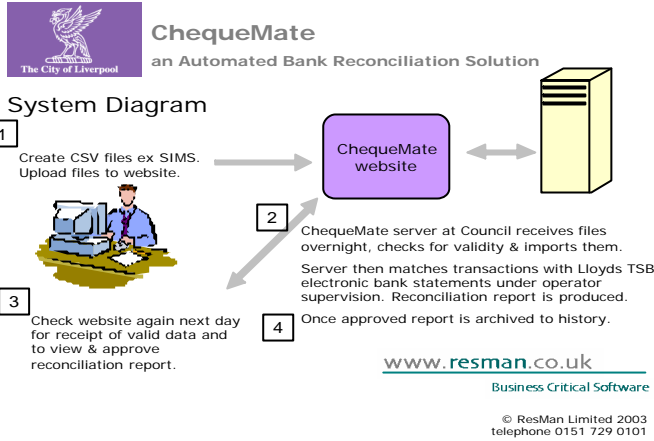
The City of Liverpool

ChequeMate

an Automated Bank Reconciliation Solution

System Diagram

1

Create CSV files ex SIMS. Upload files to website.

ChequeMate website

2

ChequeMate server at Council receives files overnight, checks for validity & imports them.

Server then matches transactions with Lloyds TSB electronic bank statements under operator supervision. Reconciliation report is produced.

3

Check website again next day for receipt of valid data and to view & approve reconciliation report.

4

Once approved report is archived to history.

www.resman.co.uk

Business Critical Software

© ResMan Limited 2003
telephone 0151 729 0101